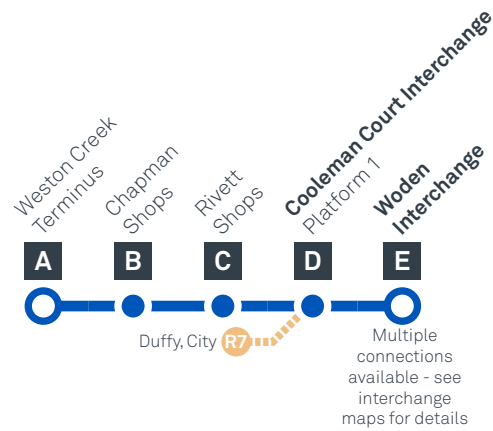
Weston Creek Terminus

Chapman Shops

Rivett Shops

Cooleman Court Interchange
Platform 1

Woden Interchange

A

B

C

D

E

Duffy, City

R7

Multiple connections available - see interchange maps for details